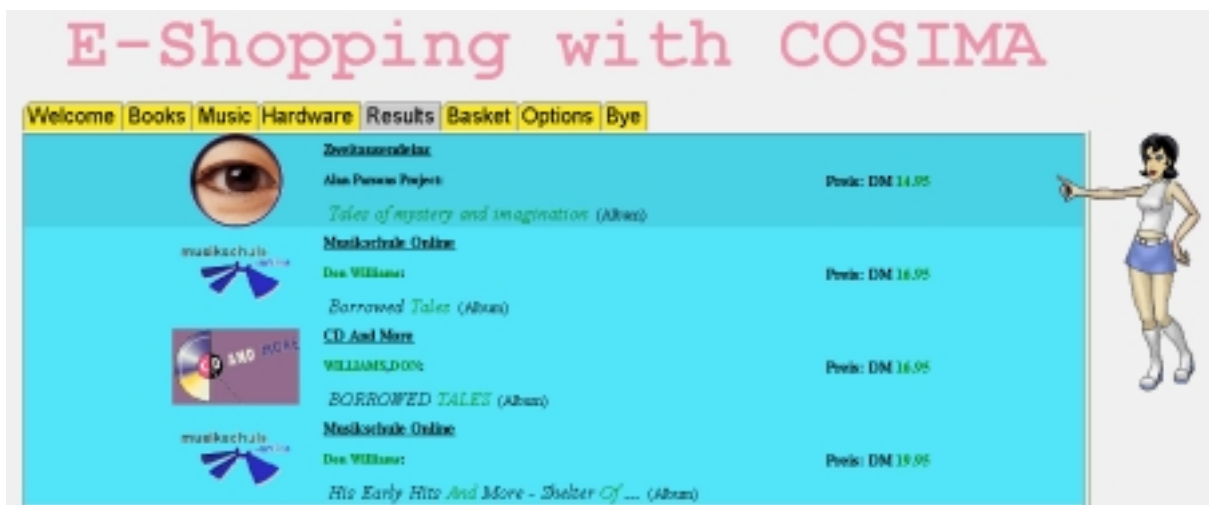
E-Shopping with COSIMA

Welcome | Books | Music | Hardware | Results | Basket | Options | Bye

Zweitausendeins
Alan Parsons Project:
Tales of mystery and imagination (Album)
Preis: DM 14.95

musikschule online
Musikschule Online
Don Williams:
Borrowed Tales (Album)
Preis: DM 16.95

CD AND MORE
CD And More
WILLIAMS,DON:
BORROWED TALES (Album)
Preis: DM 16.95

musikschule online
Musikschule Online
Don Williams:
His Early Hits And More - Shelter Of ... (Album)
Preis: DM 19.95